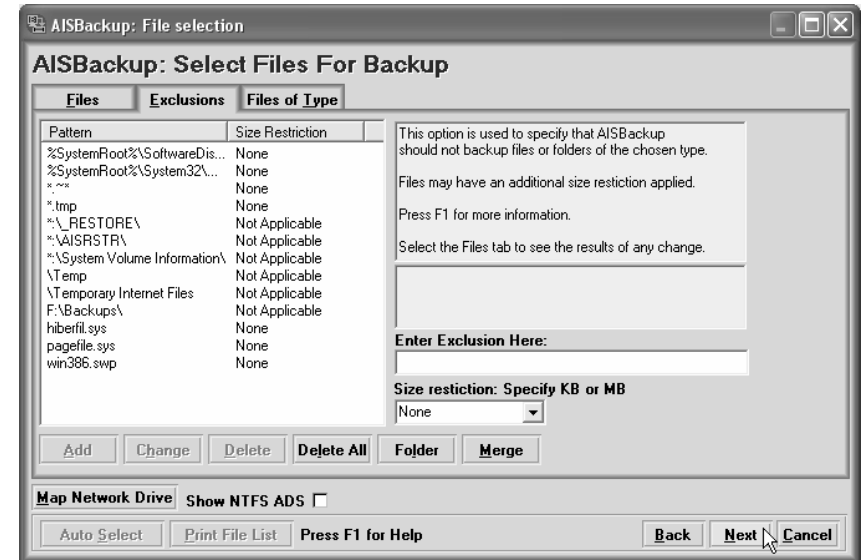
AISBackup: File selection

AISBackup: Select Files For Backup

Files | Exclusions | Files of Type

| Pattern | Size Restriction |
|---|---|
| %SystemRoot%\SoftwareDis... | None |
| %SystemRoot%\System32\... | None |
| \*.~\* | None |
| \*.tmp | None |
| \*:\_RESTORE\ | Not Applicable |
| \*:\AISRSTR\ | Not Applicable |
| \*:\System Volume Information\ | Not Applicable |
| \Temp | Not Applicable |
| \Temporary Internet Files | Not Applicable |
| F:\Backups\ | Not Applicable |
| hiberfil.sys | None |
| pagefile.sys | None |
| win386.swp | None |

This option is used to specify that AISBackup should not backup files or folders of the chosen type.

Files may have an additional size restiction applied.

Press F1 for more information.

Select the Files tab to see the results of any change.

Enter Exclusion Here:

Size restiction: Specify KB or MB

None

Add | Change | Delete | Delete All | Folder | Merge

Map Network Drive | Show NTFS ADS

Auto Select | Print File List | Press F1 for Help | Back | Next | Cancel